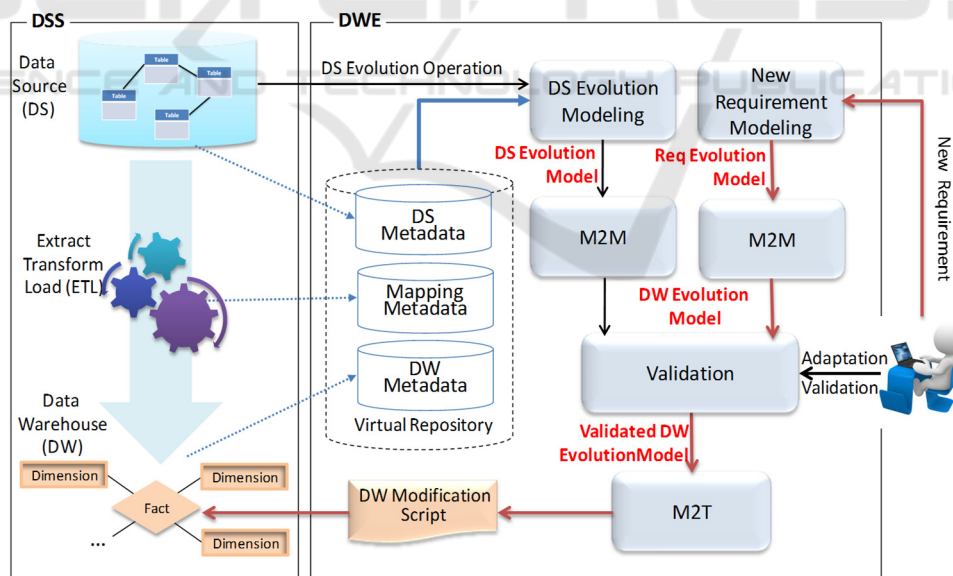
DSS

DWE

Data Source (DS)

Table

Table

Table

Table

DS Evolution Operation

DS Evolution Modeling

New Requirement Modeling

New Requirement

DS Evolution Model

Req Evolution Model

DS Metadata

M2M

M2M

Extract Transform Load (ETL)

Mapping Metadata

DW Evolution Model

DW Metadata

Validation

Adaptation

Validation

Data Warehouse (DW)

Virtual Repository

Validated DW EvolutionModel

Dimension

Dimension

Fact

DW Modification Script

M2T

...

Dimension